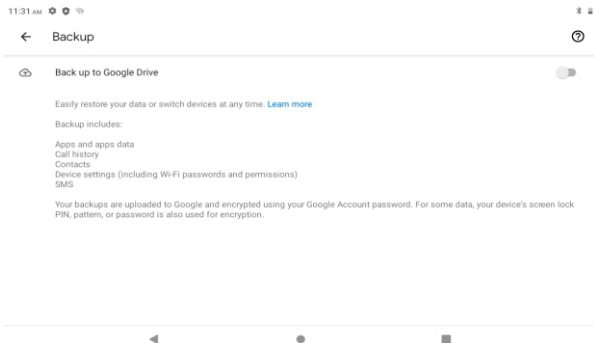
11:31 AM

Backup

Back up to Google Drive

Easily restore your data or switch devices at any time. Learn more

Backup includes:

Apps and apps data
Call history
Contacts
Device settings (including Wi-Fi passwords and permissions)
SMS

Your backups are uploaded to Google and encrypted using your Google Account password. For some data, your device's screen lock PIN, pattern, or password is also used for encryption.